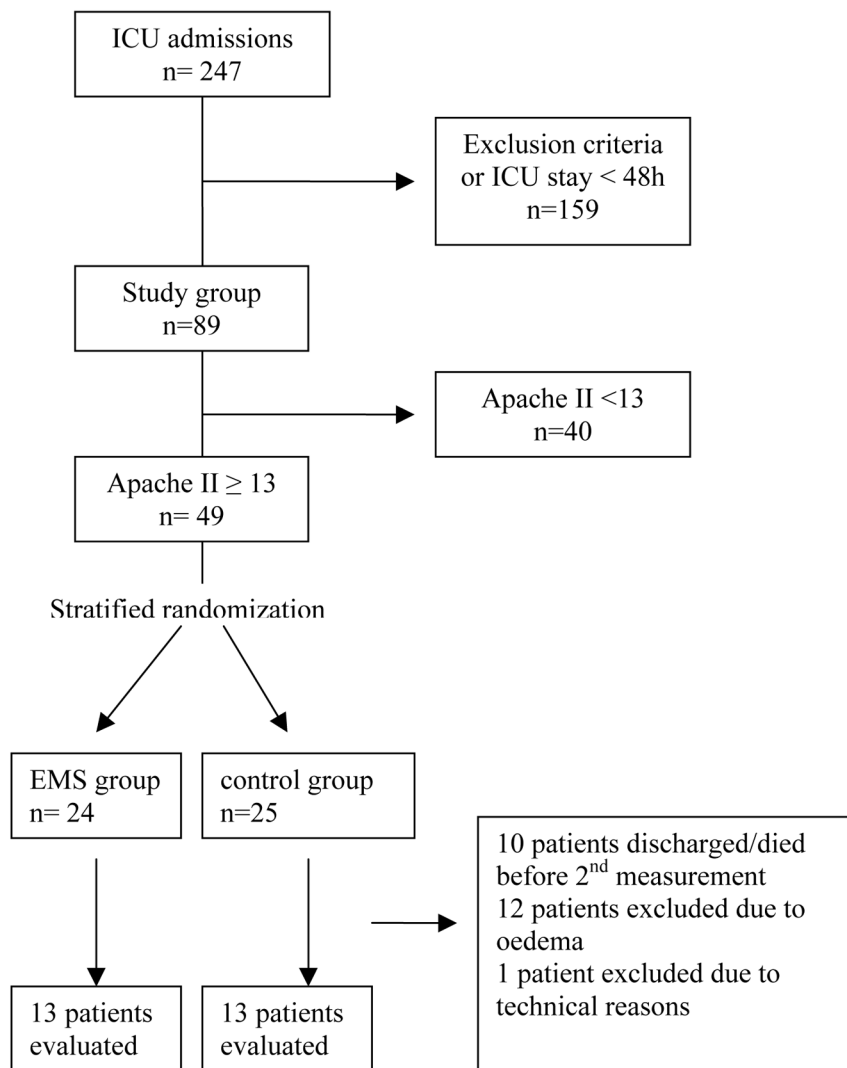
ICU admissions
n= 247

Exclusion criteria
or ICU stay < 48h
n=159

Study group
n=89

Apache II <13
n=40

Apache II $\geq$ 13
n= 49

Stratified randomization

EMS group
n= 24

control group
n=25

10 patients discharged/died before 2$^{nd}$ measurement
12 patients excluded due to oedema
1 patient excluded due to technical reasons

13 patients evaluated

13 patients evaluated